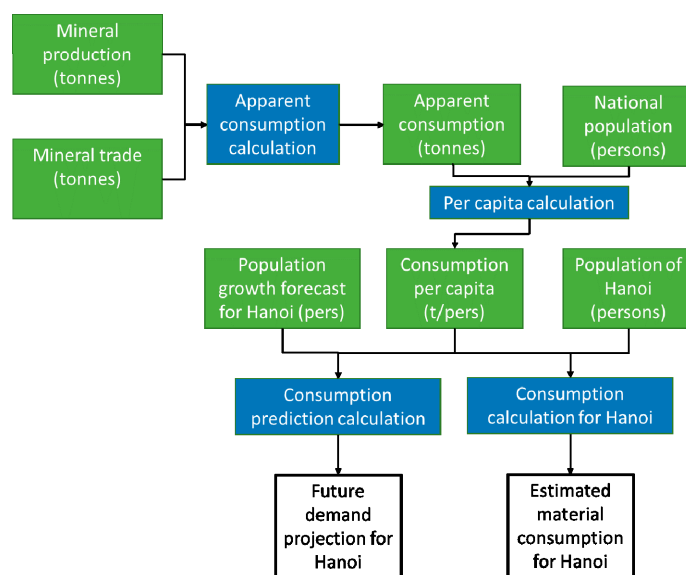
Mineral production (tonnes)

Mineral trade (tonnes)

Apparent consumption calculation

Apparent consumption (tonnes)

National population (persons)

Per capita calculation

Population growth forecast for Hanoi (pers)

Consumption per capita (t/pers)

Population of Hanoi (persons)

Consumption prediction calculation

Consumption calculation for Hanoi

Future demand projection for Hanoi

Estimated material consumption for Hanoi